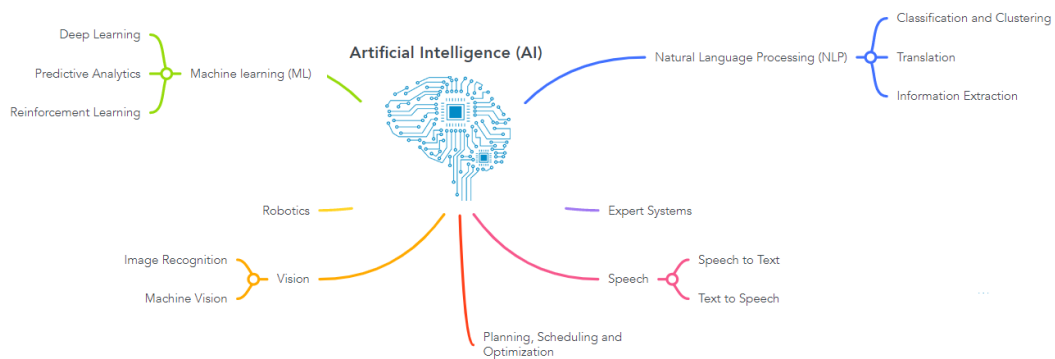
Artificial Intelligence (AI)

Deep Learning
Predictive Analytics
Reinforcement Learning
Machine learning (ML)

Natural Language Processing (NLP)
Classification and Clustering
Translation
Information Extraction

Robotics

Expert Systems

Image Recognition
Machine Vision
Vision

Speech
Speech to Text
Text to Speech

Planning, Scheduling and Optimization